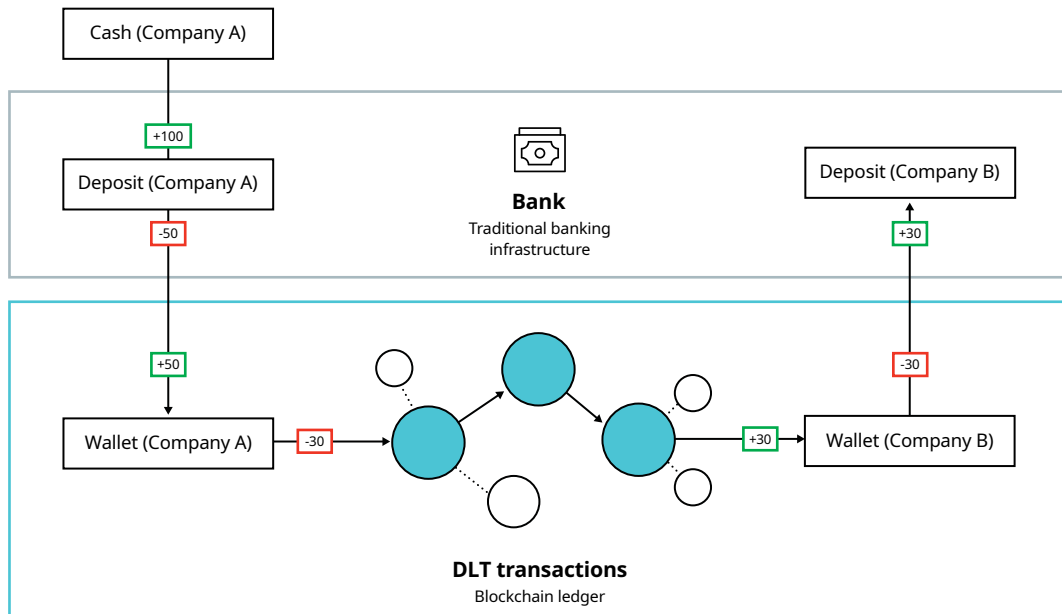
Cash (Company A)

+100

Deposit (Company A)

-50

Bank

Traditional banking infrastructure

Deposit (Company B)

+30

+50

-30

Wallet (Company A)

-30

+30

Wallet (Company B)

DLT transactions

Blockchain ledger